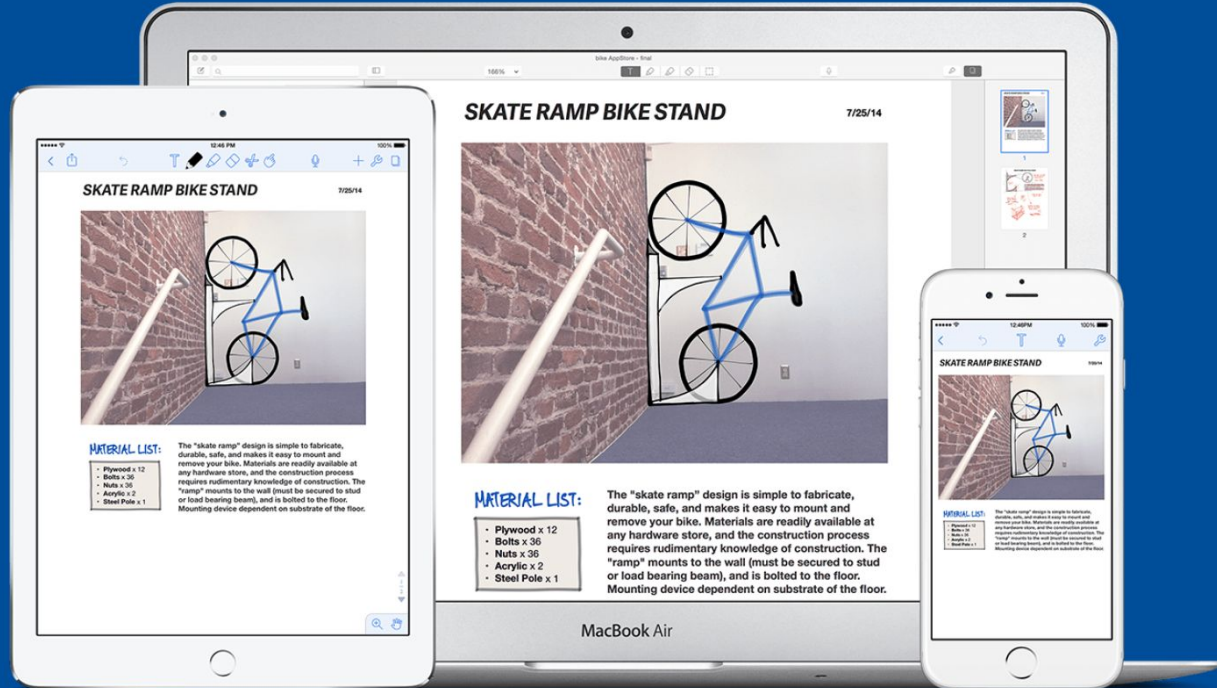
bike AppStore - final

186%

SKATE RAMP BIKE STAND

7/25/14

MATERIAL LIST:

- Plywood x 12
- Bolts x 36
- Nuts x 36
- Acrylic x 2
- Steel Pole x 1

The "skate ramp" design is simple to fabricate, durable, safe, and makes it easy to mount and remove your bike. Materials are readily available at any hardware store, and the construction process requires rudimentary knowledge of construction. The "ramp" mounts to the wall (must be secured to stud or load bearing beam), and is bolted to the floor. Mounting device dependent on substrate of the floor.

1

2

MacBook Air

12:46 PM

100%

SKATE RAMP BIKE STAND

7/25/14

MATERIAL LIST:

- Plywood x 12
- Bolts x 36
- Nuts x 36
- Acrylic x 2
- Steel Pole x 1

The "skate ramp" design is simple to fabricate, durable, safe, and makes it easy to mount and remove your bike. Materials are readily available at any hardware store, and the construction process requires rudimentary knowledge of construction. The "ramp" mounts to the wall (must be secured to stud or load bearing beam), and is bolted to the floor. Mounting device dependent on substrate of the floor.

12:46PM

100%

SKATE RAMP BIKE STAND

7/25/14

MATERIAL LIST:

- Plywood x 12
- Bolts x 36
- Nuts x 36
- Acrylic x 2
- Steel Pole x 1

The "skate ramp" design is simple to fabricate, durable, safe, and makes it easy to mount and remove your bike. Materials are readily available at any hardware store, and the construction process requires rudimentary knowledge of construction. The "ramp" mounts to the wall (must be secured to stud or load bearing beam), and is bolted to the floor. Mounting device dependent on substrate of the floor.